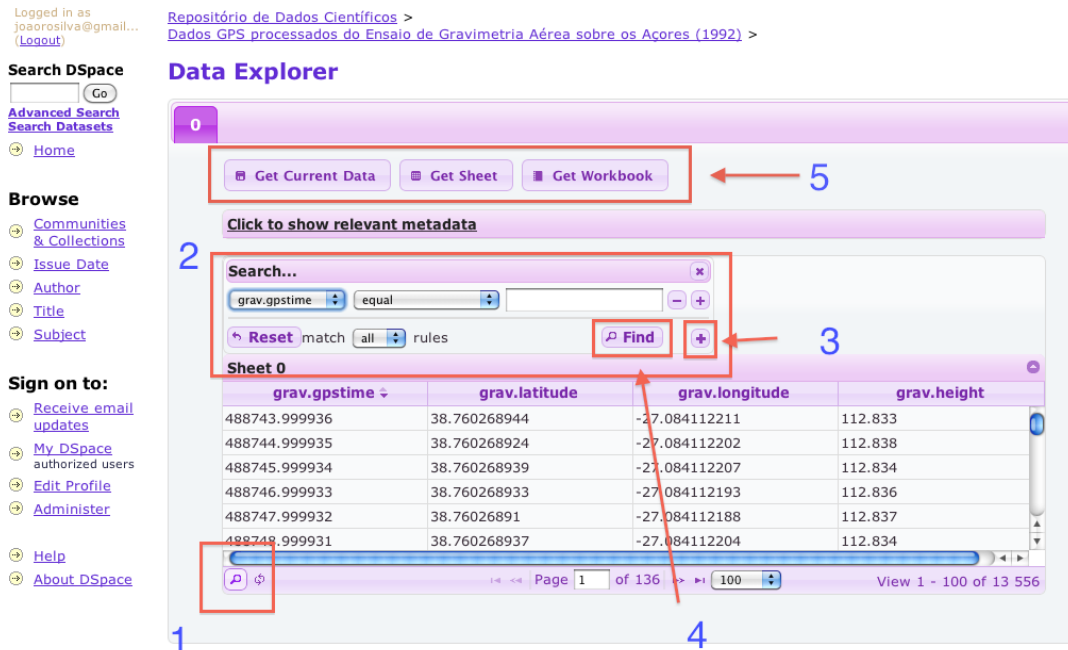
Logged in as joaorosilva@gmail... (Logout)

Search DSpace
Go
Advanced Search
Search Datasets

Home

Browse
Communities & Collections
Issue Date
Author
Title
Subject

Sign on to:
Receive email updates
My DSpace
authorized users
Edit Profile
Administer

Help
About DSpace

Repositório de Dados Científicos >
Dados GPS processados do Ensaio de Gravimetria Aérea sobre os Açores (1992) >

Data Explorer

0

Get Current Data  Get Sheet  Get Workbook

5

Click to show relevant metadata

2

Search...

grav.gpstime  equal

Reset match all rules  Find

3

Sheet 0

| grav.gpstime | grav.latitude | grav.longitude | grav.height |
|---|---|---|---|
| 488743.999936 | 38.760268944 | -27.084112211 | 112.833 |
| 488744.999935 | 38.760268924 | -27.084112202 | 112.838 |
| 488745.999934 | 38.760268939 | -27.084112207 | 112.834 |
| 488746.999933 | 38.760268933 | -27.084112193 | 112.836 |
| 488747.999932 | 38.76026891 | -27.084112188 | 112.837 |
| 488748.999931 | 38.760268937 | -27.084112204 | 112.834 |

Page 1 of 136  100  View 1 - 100 of 13 556

1

4